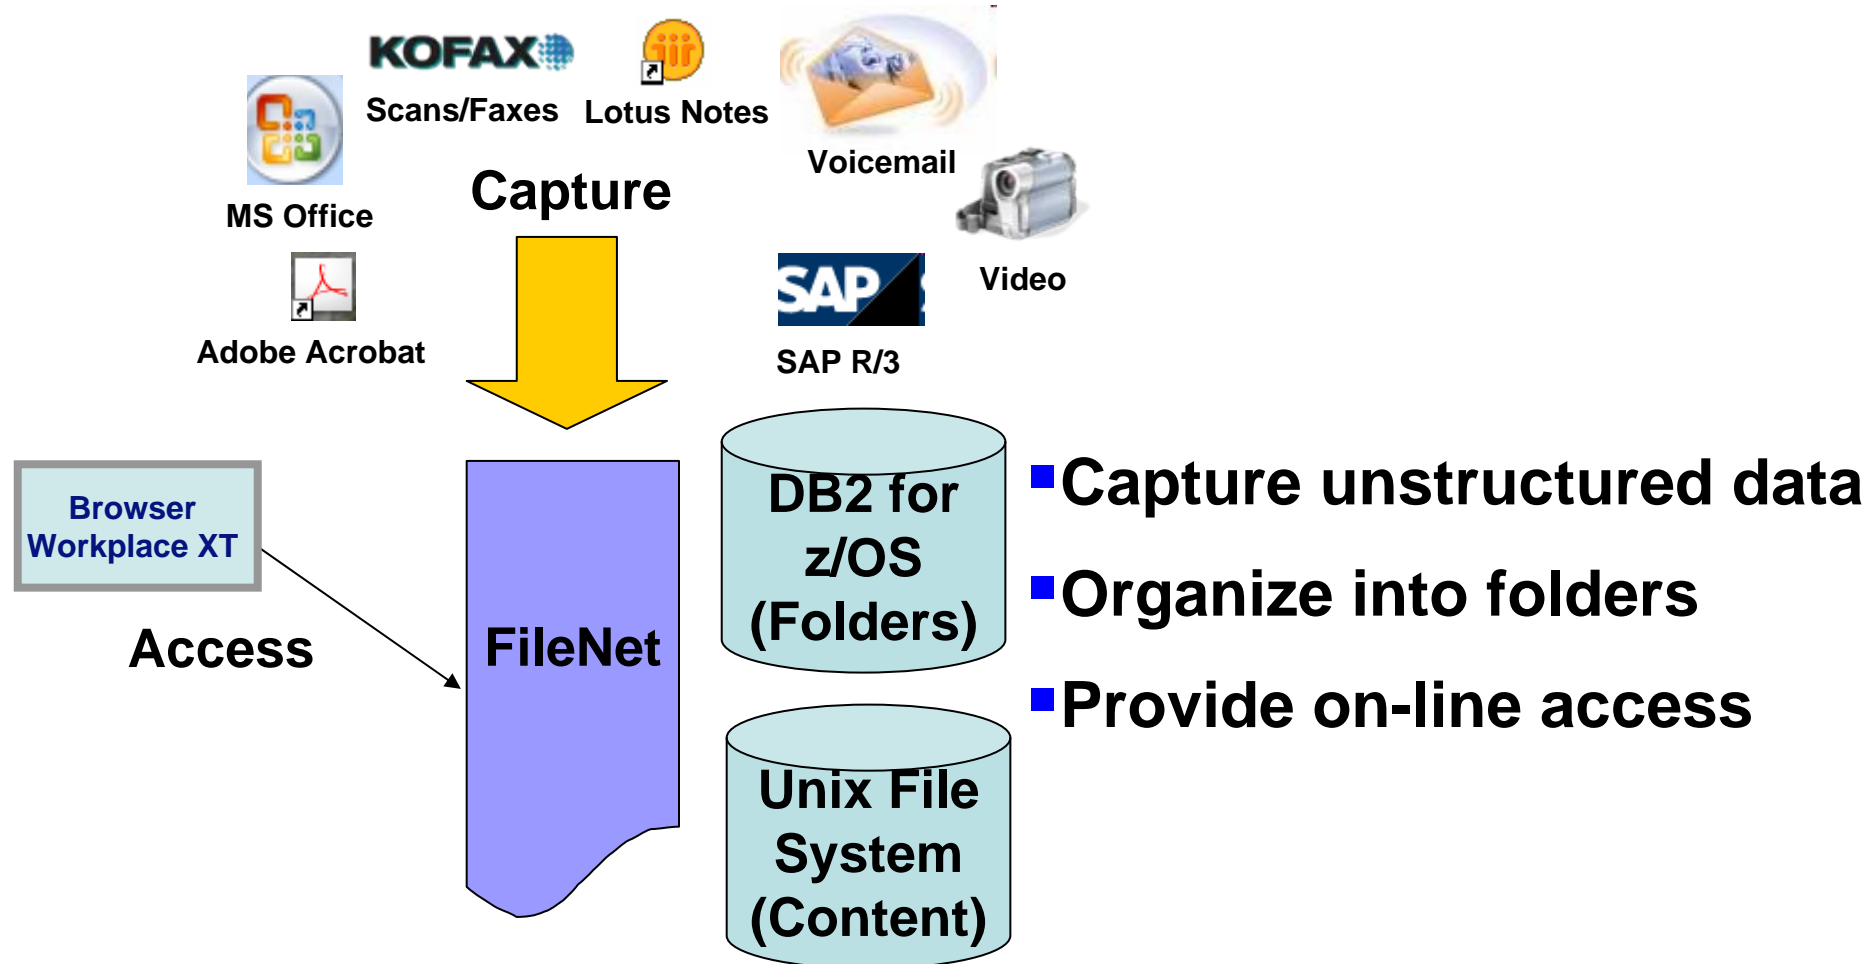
KOFAX

Scans/Faxes

Lotus Notes

Voicemail

MS Office

Capture

Video

Adobe Acrobat

SAP

SAP R/3

Browser Workplace XT

Access

FileNet

DB2 for z/OS (Folders)

Unix File System (Content)

- Capture unstructured data
- Organize into folders
- Provide on-line access